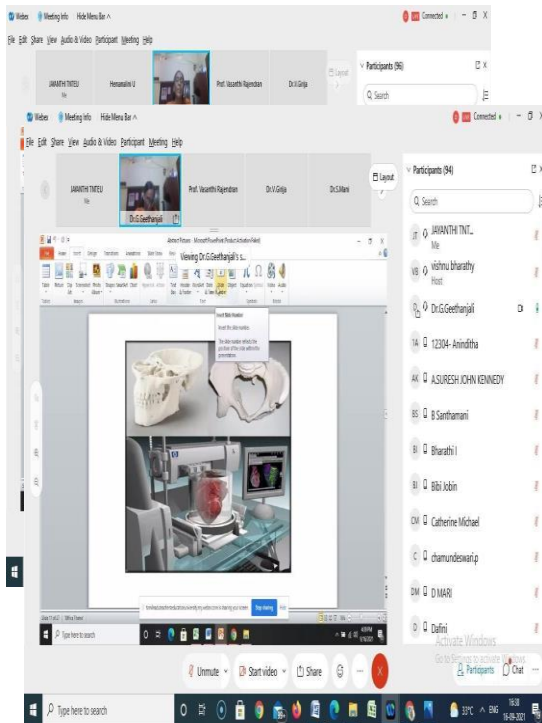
Webex Meeting Info Hide Menu Bar ^
Connected • — ☐ X
File Edit Share View Audio & Video Participant Meeting Help

JAYANTHI TNTEU
Me
Hemamalini U
Prof. Vasanthi Rajendran
Dr.V.Girija
Layout
Participants (96)
Q Search

Webex Meeting Info Hide Menu Bar ^
Connected • — ☐ X
File Edit Share View Audio & Video Participant Meeting Help

JAYANTHI TNTEU
Me
Dr.G.Geethanjali
Prof. Vasanthi Rajendran
Dr.V.Girija
Dr.S.Mari
Layout
Participants (94)
Q Search

Viewing Dr.G.Geethanjali's s...

Insert Slide Number
Insert the slide number.
The slide number reflects the position of the slide within the presentation.

JT JAYANTHI TNT...
Me
VB vishnu bharathy
Host
Dr.G.Geethanjali
1A 12304- Anindhita
AK A.SURESH JOHN KENNEDY
BS B Santhamani
BI Bharathi I
BJ Bibi Jobin
CM Catherine Michael
C chamundeswari.p
DM D MARI
D Dafini

Stop sharing
Type here to search

Activate Windows
Go to Settings to activate Windows.

Unmute
Start video
Share
Participants
Chat

Type here to search
33°C
ENG
16:38
16-09-2021